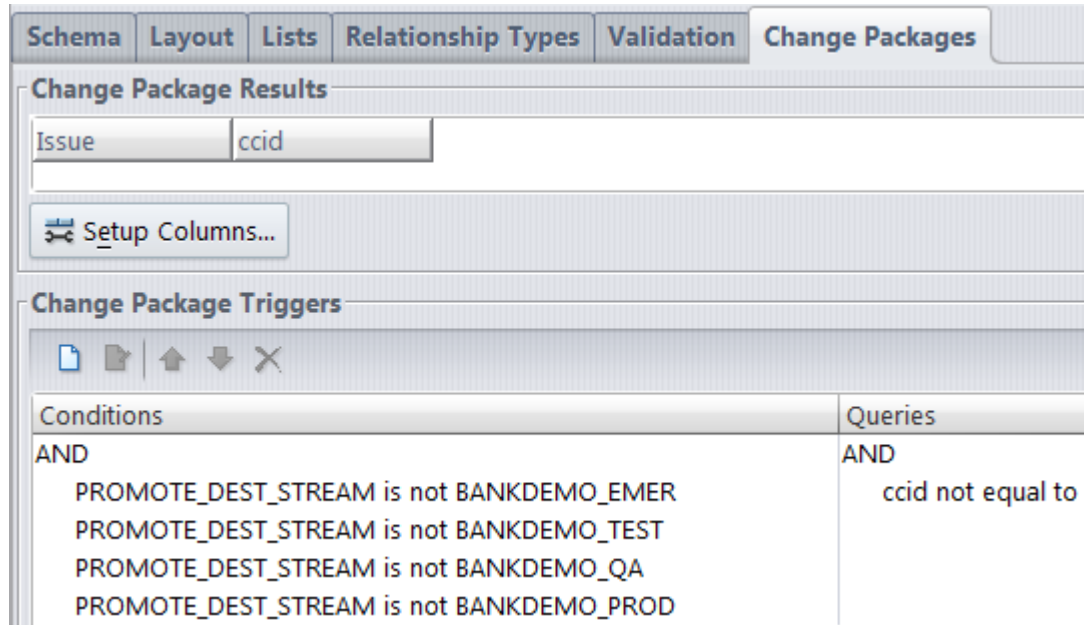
Schema | Layout | Lists | Relationship Types | Validation | Change Packages

Change Package Results

| Issue | ccid |
|---|---|

Setup Columns...

Change Package Triggers

| Conditions | Queries |
|---|---|
| AND | AND |
| PROMOTE_DEST_STREAM is not BANKDEMO_EMER | ccid not equal to |
| PROMOTE_DEST_STREAM is not BANKDEMO_TEST | |
| PROMOTE_DEST_STREAM is not BANKDEMO_QA | |
| PROMOTE_DEST_STREAM is not BANKDEMO_PROD | |